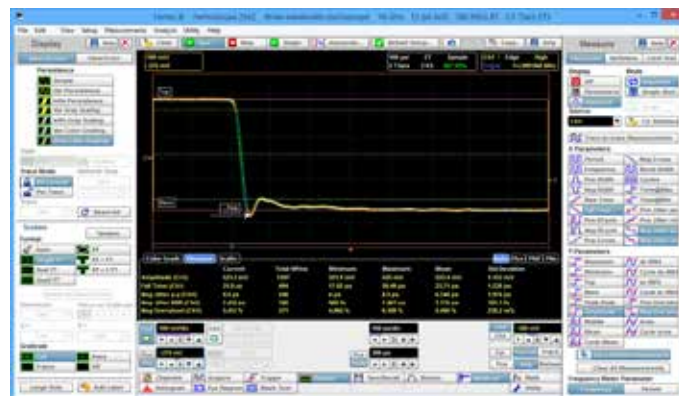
File Edit View Setup Measurements Analyze Utility Help

Display

Persistence

Measure

Top

Base

Current

Total Meas

Minimum

Maximum

Mean

Std Deviation

Amplitude(Ch1)

Fall Time(Ch1)

Changes

Clear

Run

Stop

Single

Default Setup

Help

Rise Time